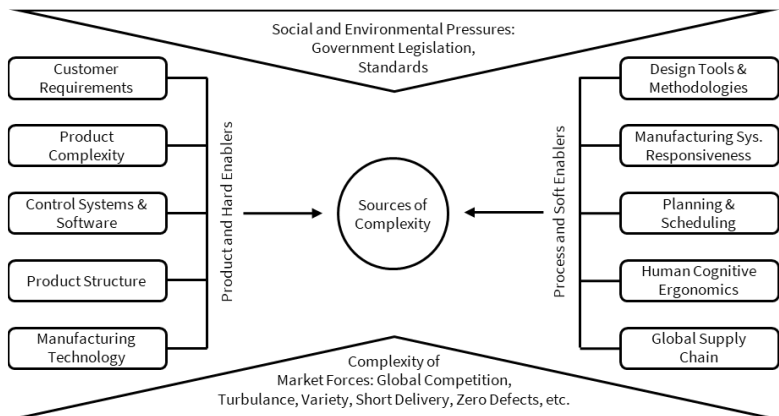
Social and Environmental Pressures: Government Legislation, Standards

Customer Requirements

Product Complexity

Control Systems & Software

Product Structure

Manufacturing Technology

Product and Hard Enablers

Sources of Complexity

Process and Soft Enablers

Design Tools & Methodologies

Manufacturing Sys. Responsiveness

Planning & Scheduling

Human Cognitive Ergonomics

Global Supply Chain

Complexity of Market Forces: Global Competition, Turbulance, Variety, Short Delivery, Zero Defects, etc.